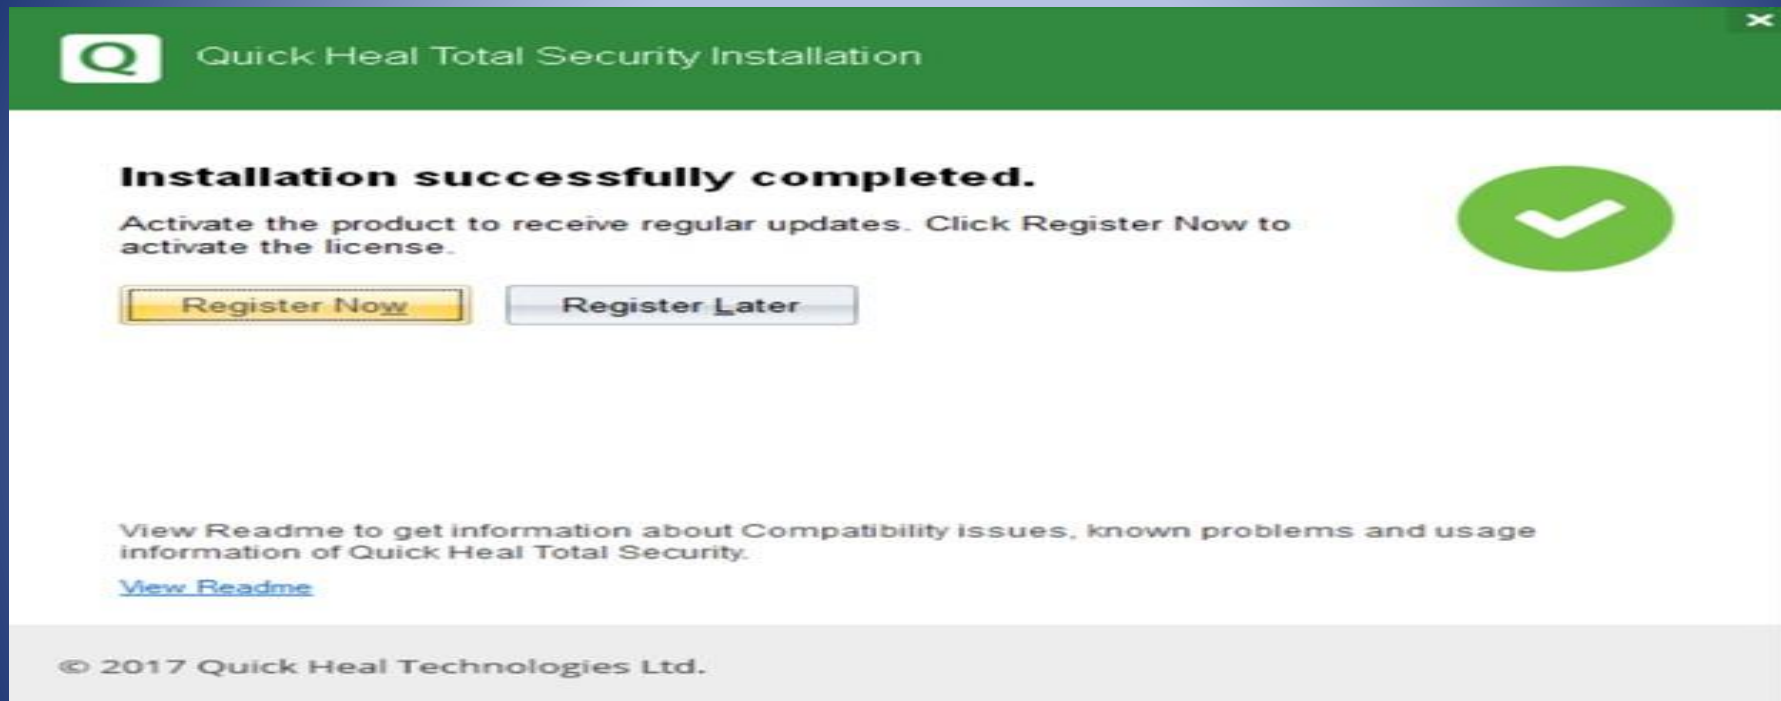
Q Quick Heal Total Security Installation

Installation successfully completed.

Activate the product to receive regular updates. Click Register Now to activate the license.

Register Now

Register Later

View Readme to get information about Compatibility issues, known problems and usage information of Quick Heal Total Security.

View Readme

© 2017 Quick Heal Technologies Ltd.